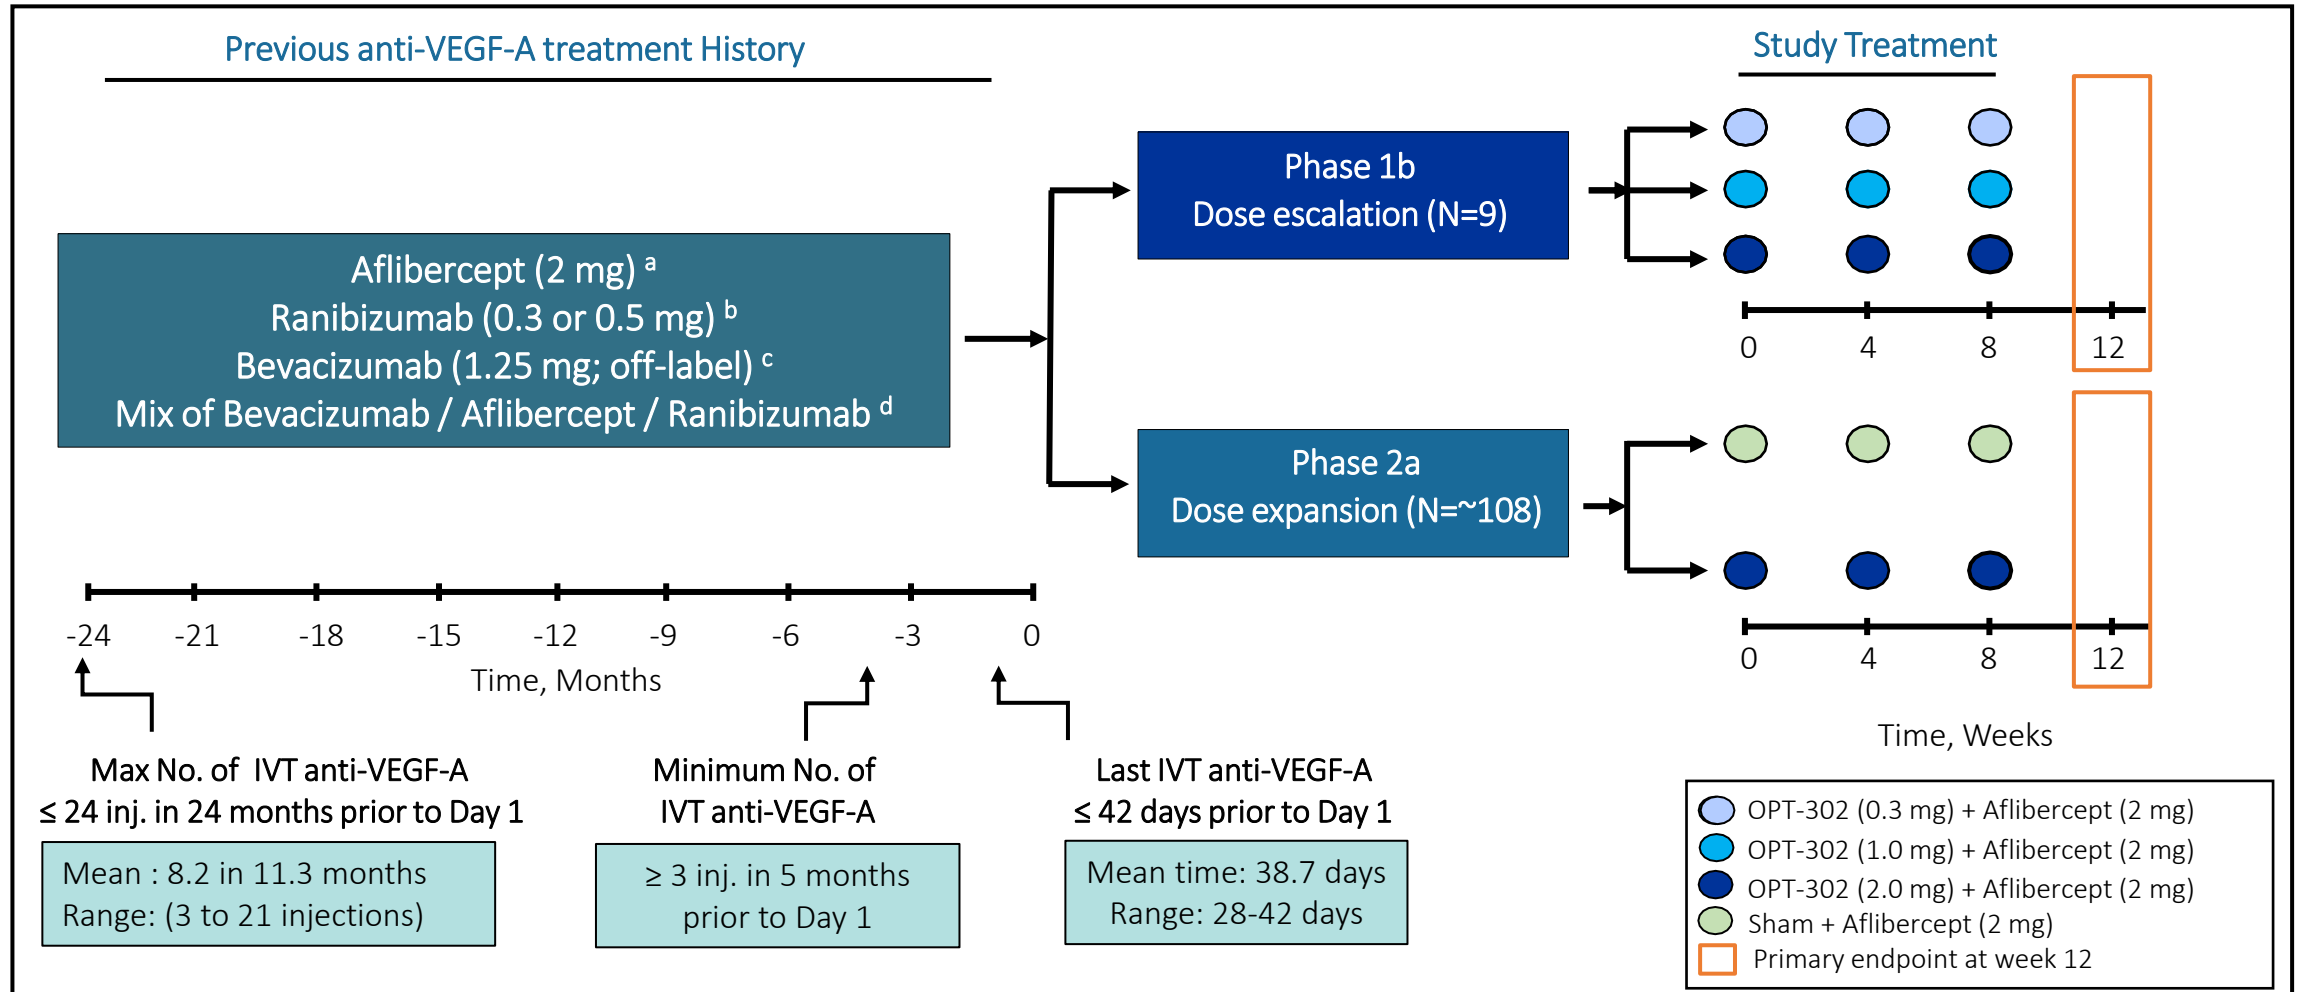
Previous anti-VEGF-A treatment History

Study Treatment

Aflibercept (2 mg) $^a$
Ranibizumab (0.3 or 0.5 mg) $^b$
Bevacizumab (1.25 mg; off-label) $^c$
Mix of Bevacizumab / Aflibercept / Ranibizumab $^d$

Phase 1b
Dose escalation (N=9)

Phase 2a
Dose expansion (N=~108)

0 4 8 12

0 4 8 12

Time, Weeks

-24 -21 -18 -15 -12 -9 -6 -3 0

Time, Months

Max No. of IVT anti-VEGF-A
≤ 24 inj. in 24 months prior to Day 1

Mean : 8.2 in 11.3 months
Range: (3 to 21 injections)

Minimum No. of
IVT anti-VEGF-A

≥ 3 inj. in 5 months
prior to Day 1

Last IVT anti-VEGF-A
≤ 42 days prior to Day 1

Mean time: 38.7 days
Range: 28-42 days

OPT-302 (0.3 mg) + Aflibercept (2 mg)
OPT-302 (1.0 mg) + Aflibercept (2 mg)
OPT-302 (2.0 mg) + Aflibercept (2 mg)
Sham + Aflibercept (2 mg)
Primary endpoint at week 12